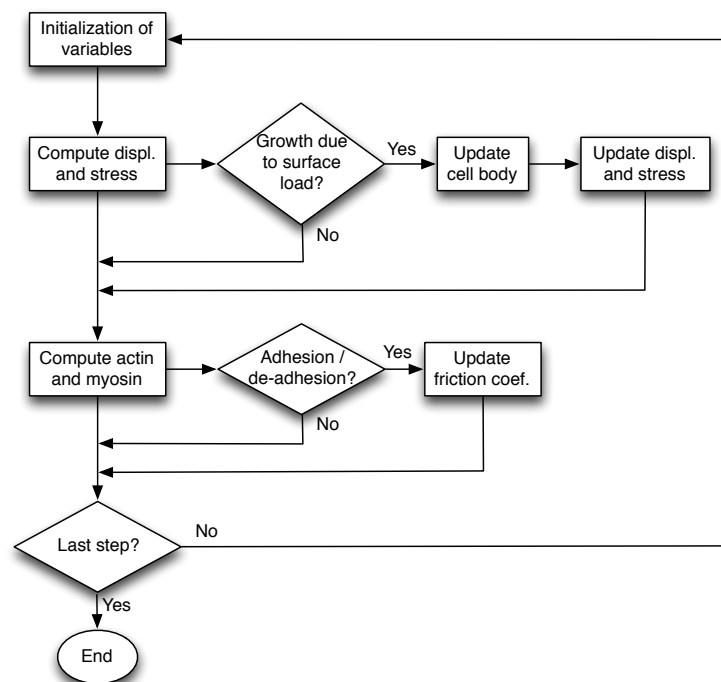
Initialization of variables

Compute displ. and stress

Growth due to surface load?

Yes

Update cell body

Update displ. and stress

No

Compute actin and myosin

Adhesion / de-adhesion?

Yes

Update friction coef.

No

Last step?

No

Yes

End